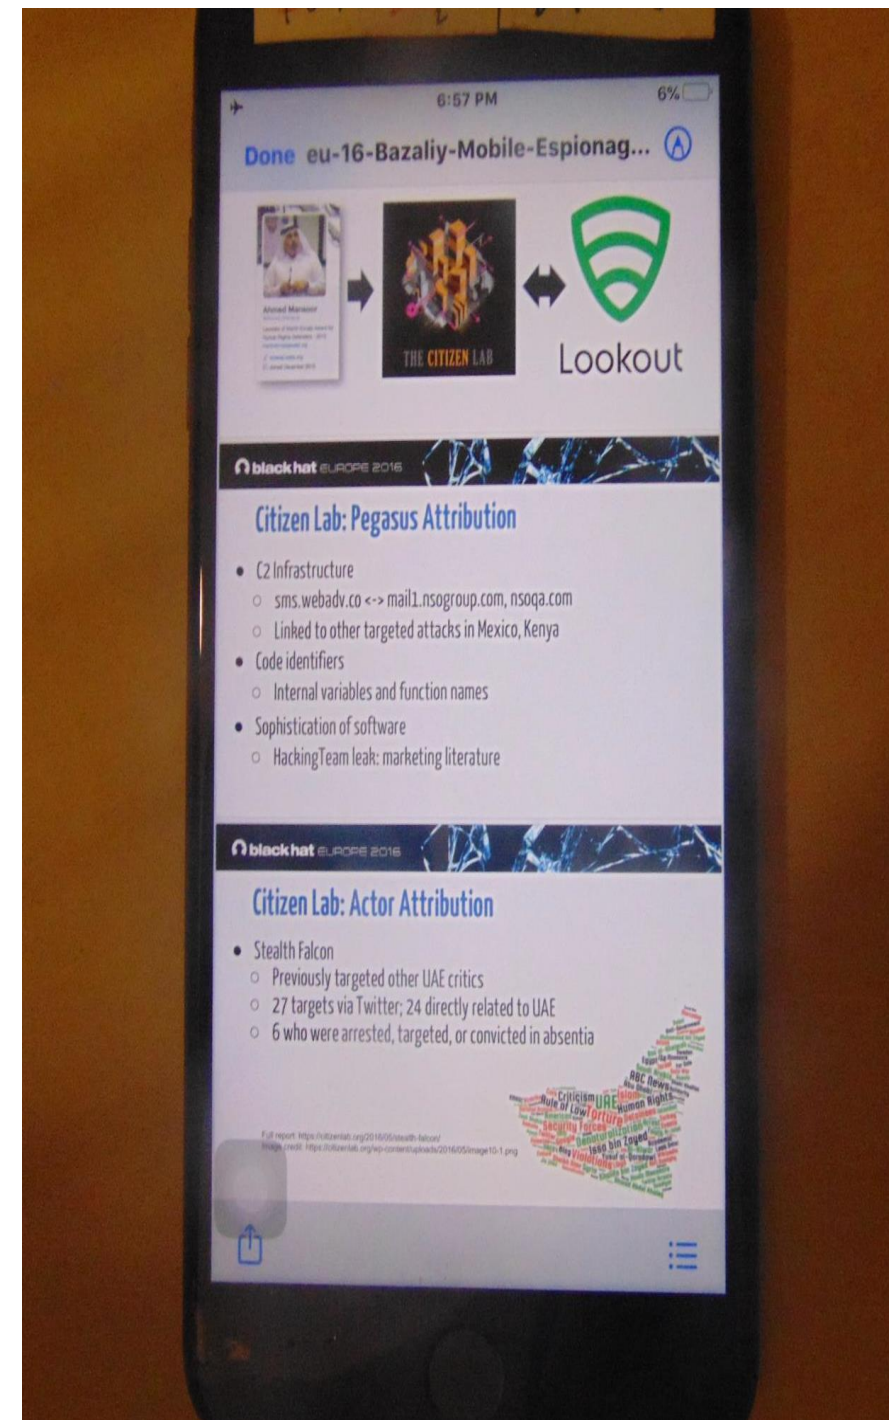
6:57 PM

6%

Done eu-16-Bazaliy-Mobile-Espionag...

Ahmed Mansoor

THE CITIZEN LAB

Lookout

black hat EUROPE 2016

Citizen Lab: Pegasus Attribution

- C2 Infrastructure
  - sms.webadv.co <-> mail1.nsogroup.com, nsoqa.com
  - Linked to other targeted attacks in Mexico, Kenya
- Code identifiers
  - Internal variables and function names
- Sophistication of software
  - HackingTeam leak: marketing literature

black hat EUROPE 2016

Citizen Lab: Actor Attribution

- Stealth Falcon
  - Previously targeted other UAE critics
  - 27 targets via Twitter; 24 directly related to UAE
  - 6 who were arrested, targeted, or convicted in absentia

Criticism UAE Rule of Law Torture Human Rights Security Forces ABC News Issa bin Zayed

Full report: https://citizenlab.org/2016/05/stealth-falcon/
Image credit: https://citizenlab.org/wp-content/uploads/2016/05/image10-1.png